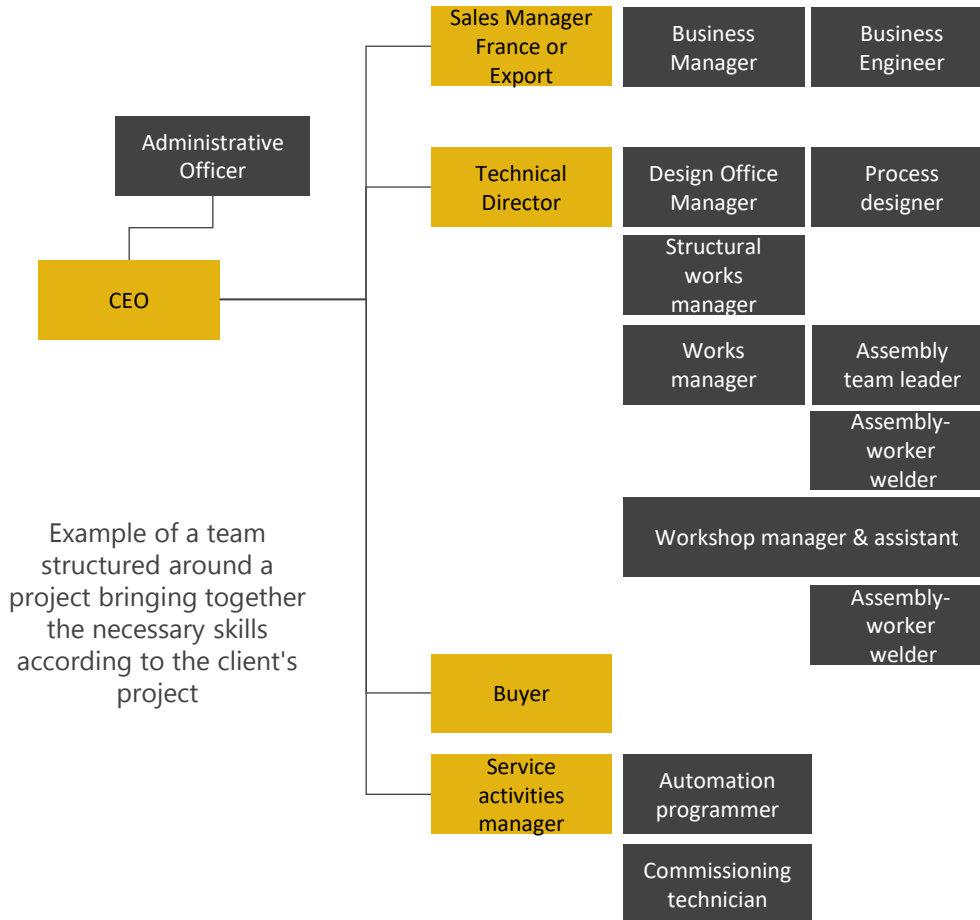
Sales Manager France or Export

Business Manager

Business Engineer

Administrative Officer

Technical Director

Design Office Manager

Process designer

CEO

Structural works manager

Works manager

Assembly team leader

Assembly-worker welder

Workshop manager & assistant

Assembly-worker welder

Example of a team structured around a project bringing together the necessary skills according to the client's project

Buyer

Service activities manager

Automation programmer

Commissioning technician